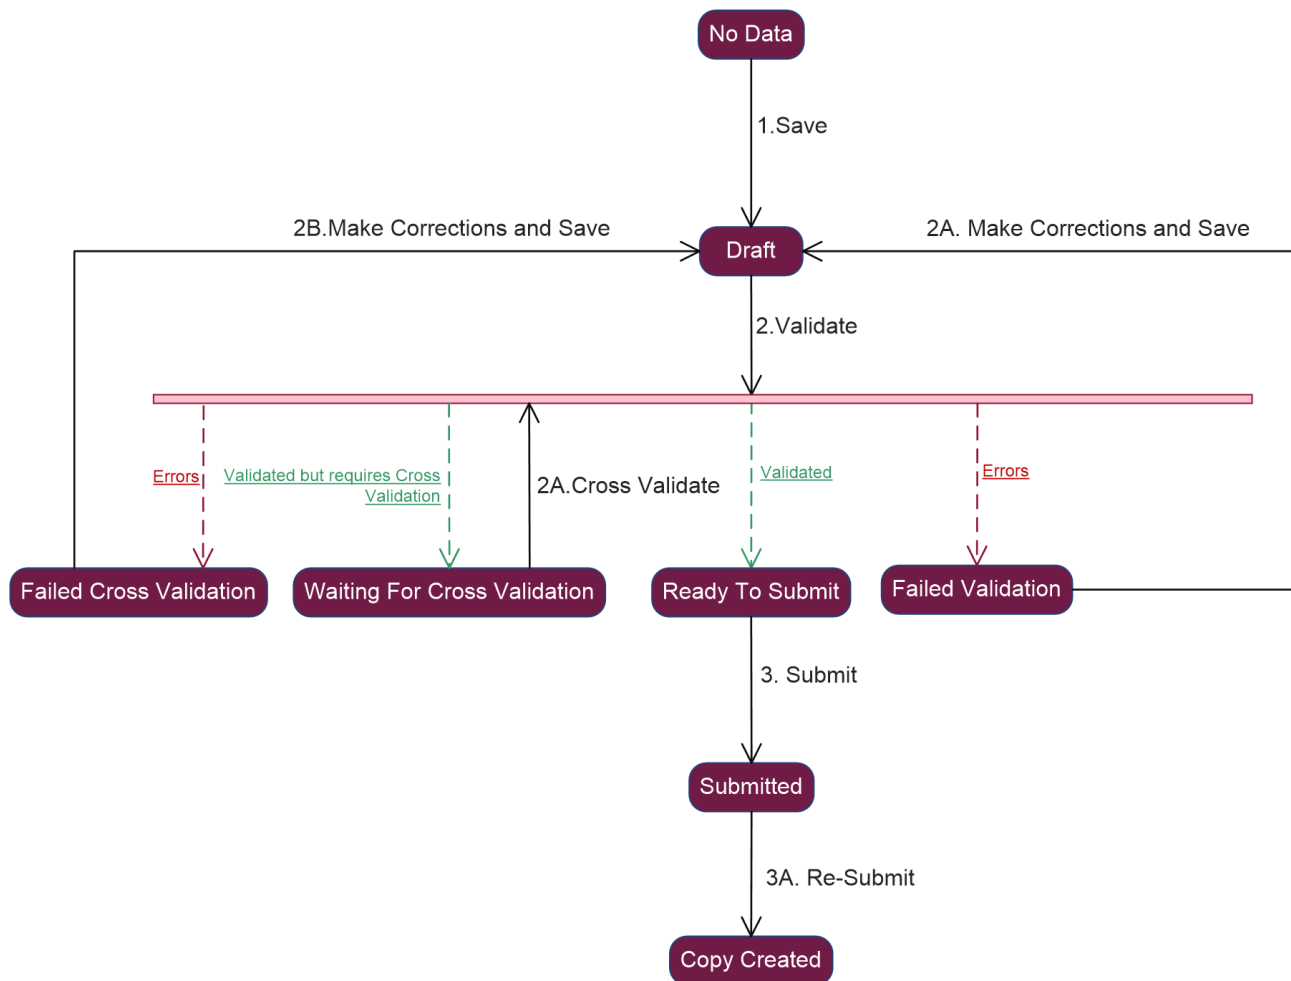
No Data

1.Save

2B.Make Corrections and Save

Draft

2A. Make Corrections and Save

2.Validate

Errors

Validated but requires Cross Validation

2A.Cross Validate

Validated

Errors

Failed Cross Validation

Waiting For Cross Validation

Ready To Submit

Failed Validation

3. Submit

Submitted

3A. Re-Submit

Copy Created